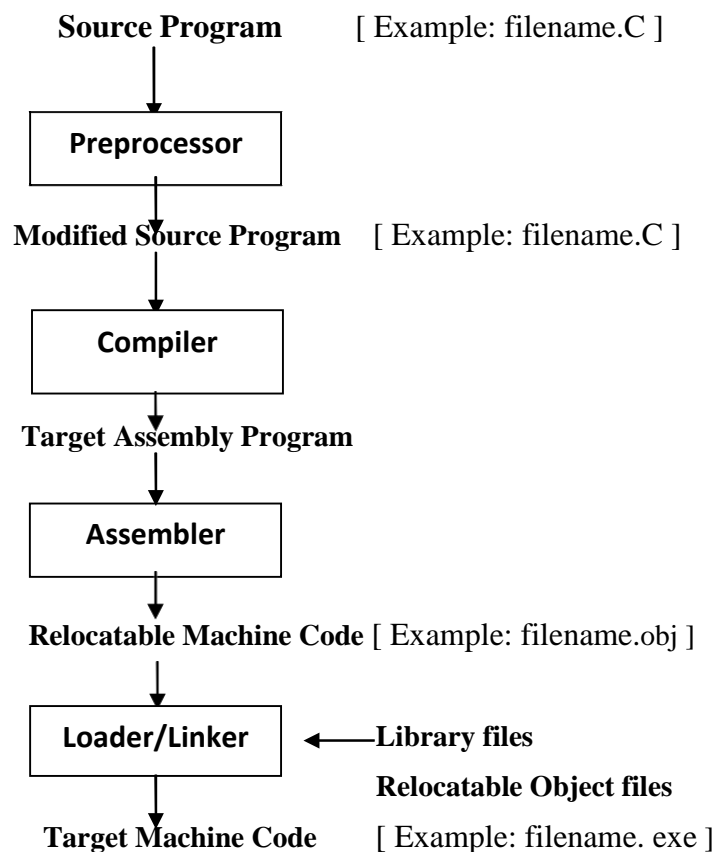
Source Program [ Example: filename.C ]

Preprocessor

Modified Source Program [ Example: filename.C ]

Compiler

Target Assembly Program

Assembler

Relocatable Machine Code [ Example: filename.obj ]

Loader/Linker

Library files

Relocatable Object files

Target Machine Code [ Example: filename. exe ]